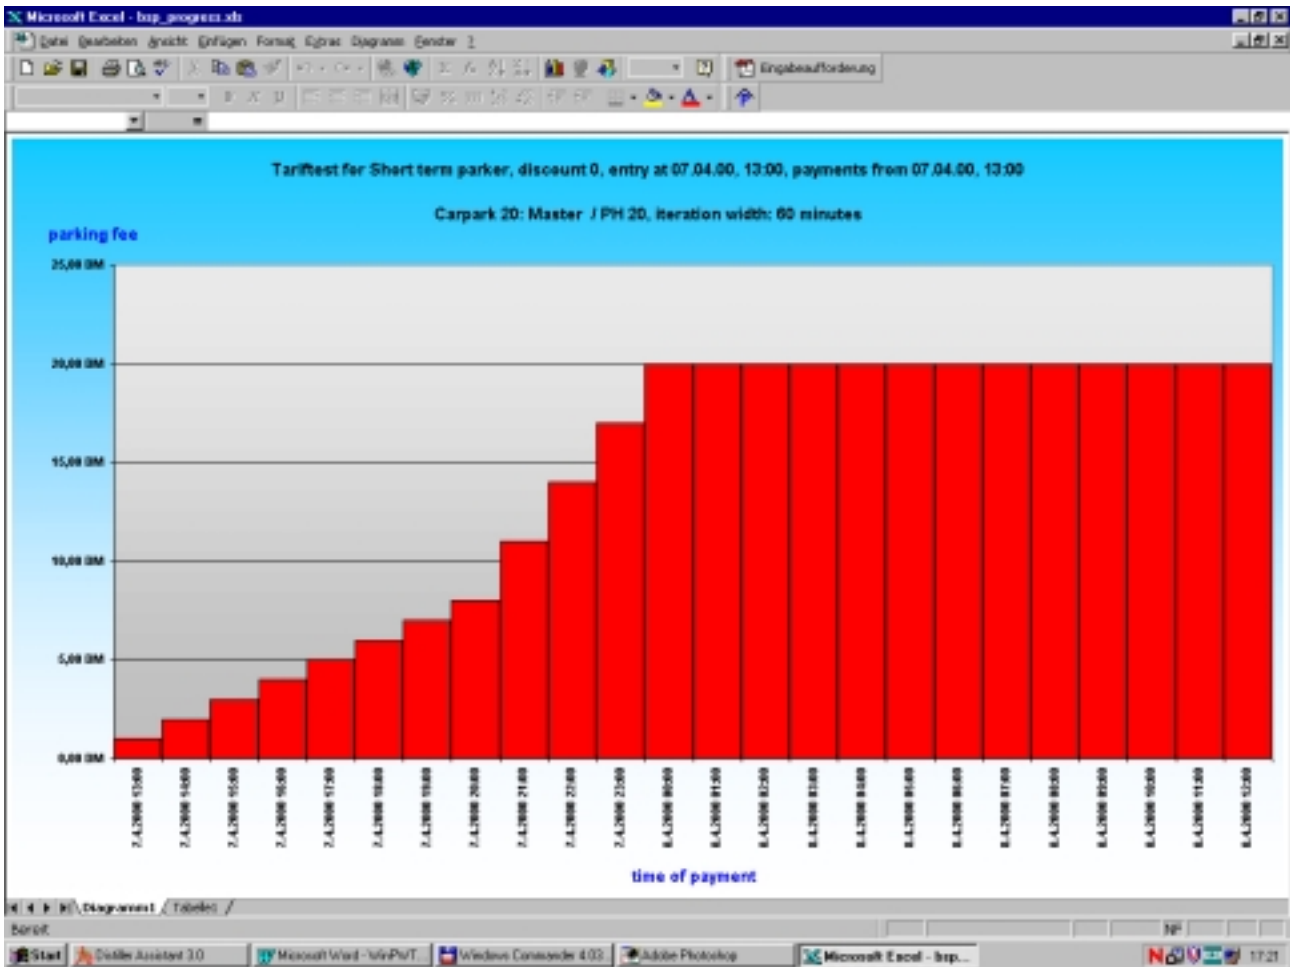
Microsoft Excel - bsp_progress.xls

Datei Bearbeiten Ansicht Einfügen Format Extras Diagramm Fenster ?

Eingabeaufforderung

Tariftest for Short term parker, discount 0, entry at 07.04.00, 13:00, payments from 07.04.00, 13:00

Carpark 20: Master / PH 20, iteration width: 60 minutes

parking fee

25,00 DM
20,00 DM
15,00 DM
10,00 DM
5,00 DM
0,00 DM

7.4.2000 13:00
7.4.2000 14:00
7.4.2000 15:00
7.4.2000 16:00
7.4.2000 17:00
7.4.2000 18:00
7.4.2000 19:00
7.4.2000 20:00
7.4.2000 21:00
7.4.2000 22:00
7.4.2000 23:00
8.4.2000 00:00
8.4.2000 01:00
8.4.2000 02:00
8.4.2000 03:00
8.4.2000 04:00
8.4.2000 05:00
8.4.2000 06:00
8.4.2000 07:00
8.4.2000 08:00
8.4.2000 09:00
8.4.2000 10:00
8.4.2000 11:00
8.4.2000 12:00

time of payment

Diagramm1 / Tabelle1 /

Bereit

NF

Start | Distiller Assistant 3.0 | Microsoft Word - WinPvT... | Windows Commander 4.03 | Adobe Photoshop | Microsoft Excel - bsp...

17:21